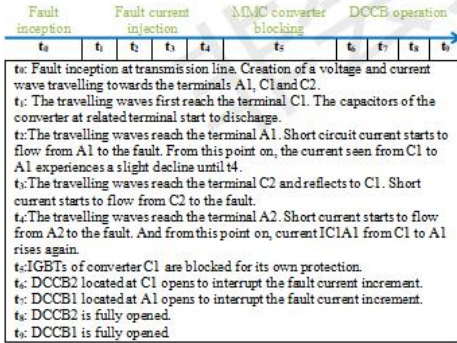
Fault inception | Fault current injection | MMC converter blocking | DCCB operation

| $t_0$ | $t_1$ | $t_2$ | $t_3$ | $t_4$ | $t_5$ | $t_6$ | $t_7$ | $t_8$ | $t_9$ |
|---|---|---|---|---|---|---|---|---|---|

$t_0$: Fault inception at transmission line. Creation of a voltage and current wave travelling towards the terminals A1, C1 and C2.
$t_1$: The travelling waves first reach the terminal C1. The capacitors of the converter at related terminal start to discharge.
$t_2$: The travelling waves reach the terminal A1. Short circuit current starts to flow from A1 to the fault. From this point on, the current seen from C1 to A1 experiences a slight decline until t4.
$t_3$: The travelling waves reach the terminal C2 and reflects to C1. Short current starts to flow from C2 to the fault.
$t_4$: The travelling waves reach the terminal A2. Short current starts to flow from A2 to the fault. And from this point on, current IC1A1 from C1 to A1 rises again.
$t_5$: IGBTs of converter C1 are blocked for its own protection.
$t_6$: DCCB2 located at C1 opens to interrupt the fault current increment.
$t_7$: DCCB1 located at A1 opens to interrupt the fault current increment.
$t_8$: DCCB2 is fully opened.
$t_9$: DCCB1 is fully opened.